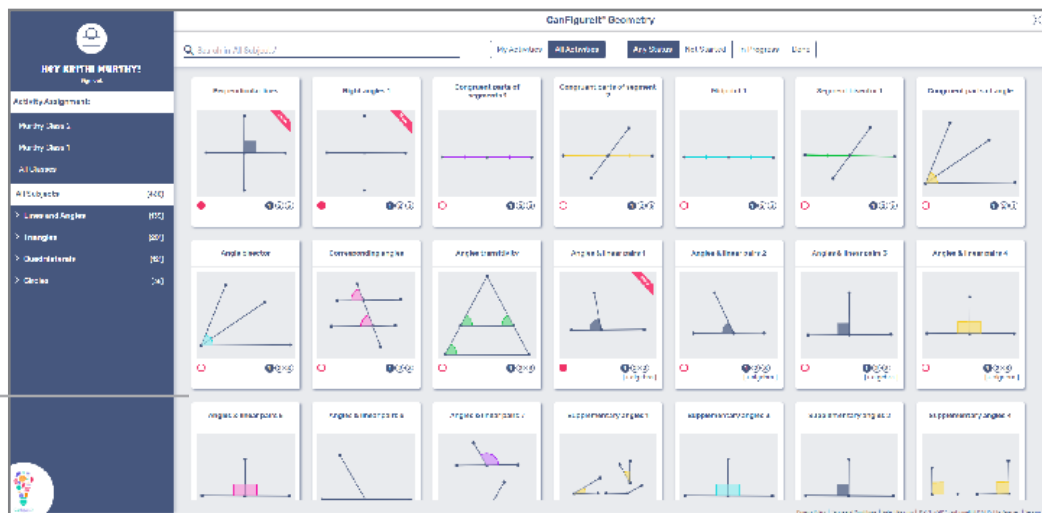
CanFigureIt® Geometry

HEY KEITH MURTHY!

Activity Assignments

Murthy Class 2

Murthy Class 1

All Classes

All Subjects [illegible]

Lines and Angles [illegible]

Triangles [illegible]

Quadrilaterals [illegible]

Circles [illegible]

Search in All Subjects

My Activities

All Activities

Any Status

Not Started

In Progress

Done

Perpendicular lines

Right angles 1

Congruent parts of segment 1

Congruent parts of segment 2

Midpoint 1

Segment bisector 1

Congruent parts of angle

Angle bisector

Corresponding angles

Angles transitivity

Angles & linear pairs 1

Angles & linear pairs 2

Angles & linear pairs 3

Angles & linear pairs 4

Angles & linear pairs 5

Angles & linear pairs 6

Angles & linear pairs 7

Supplementary angles 1

Supplementary angles 2

Supplementary angles 3

Supplementary angles 4